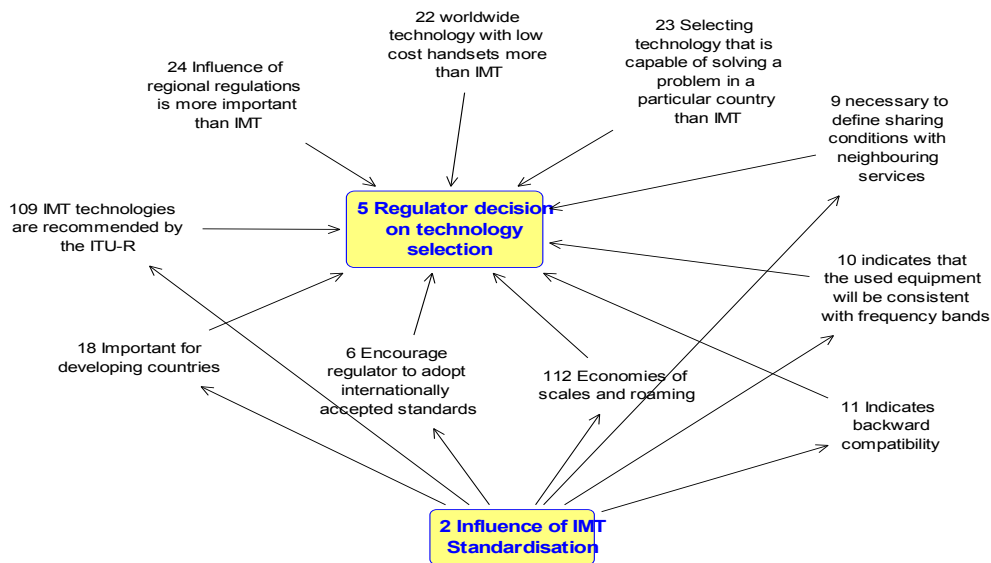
22 worldwide technology with low cost handsets more than IMT

23 Selecting technology that is capable of solving a problem in a particular country than IMT

24 Influence of regional regulations is more important than IMT

9 necessary to define sharing conditions with neighbouring services

109 IMT technologies are recommended by the ITU-R

5 Regulator decision on technology selection

10 indicates that the used equipment will be consistent with frequency bands

18 Important for developing countries

6 Encourage regulator to adopt internationally accepted standards

112 Economies of scales and roaming

11 Indicates backward compatibility

2 Influence of IMT Standardisation